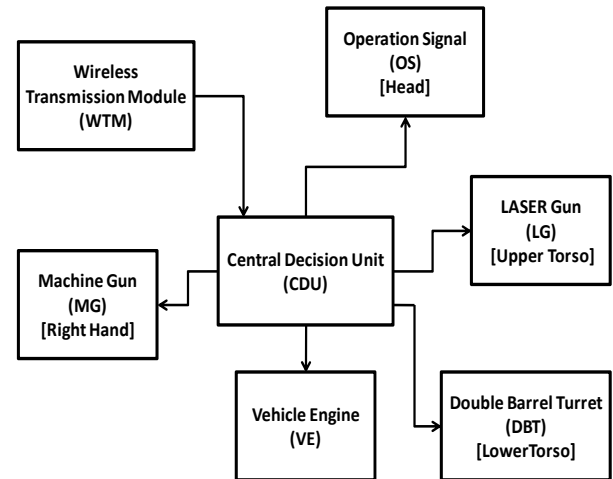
Wireless Transmission Module (WTM)

Operation Signal (OS) [Head]

LASER Gun (LG) [Upper Torso]

Central Decision Unit (CDU)

Machine Gun (MG) [Right Hand]

Vehicle Engine (VE)

Double Barrel Turret (DBT) [LowerTorso]